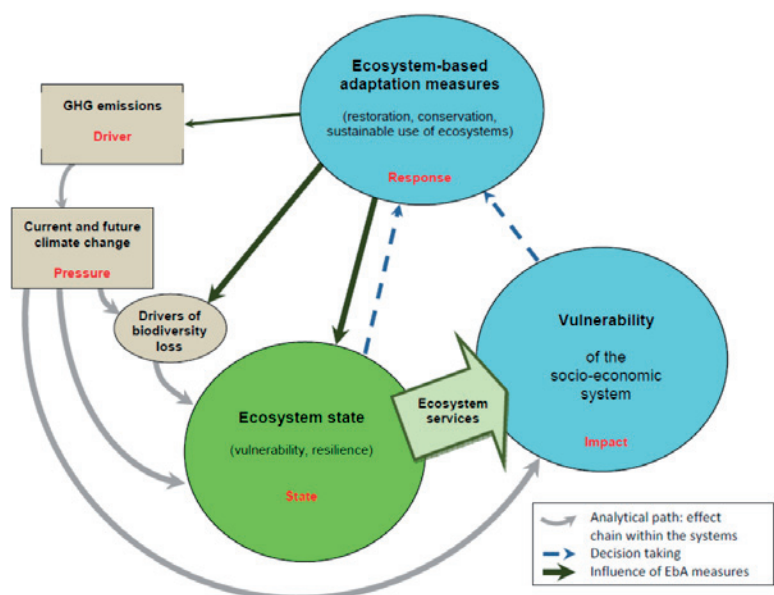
Ecosystem-based adaptation measures

(restoration, conservation, sustainable use of ecosystems)

Response

GHG emissions

Driver

Current and future climate change

Pressure

Drivers of biodiversity loss

Vulnerability

of the socio-economic system

Impact

Ecosystem services

Ecosystem state

(vulnerability, resilience)

State

Analytical path: effect chain within the systems

Decision taking

Influence of EbA measures